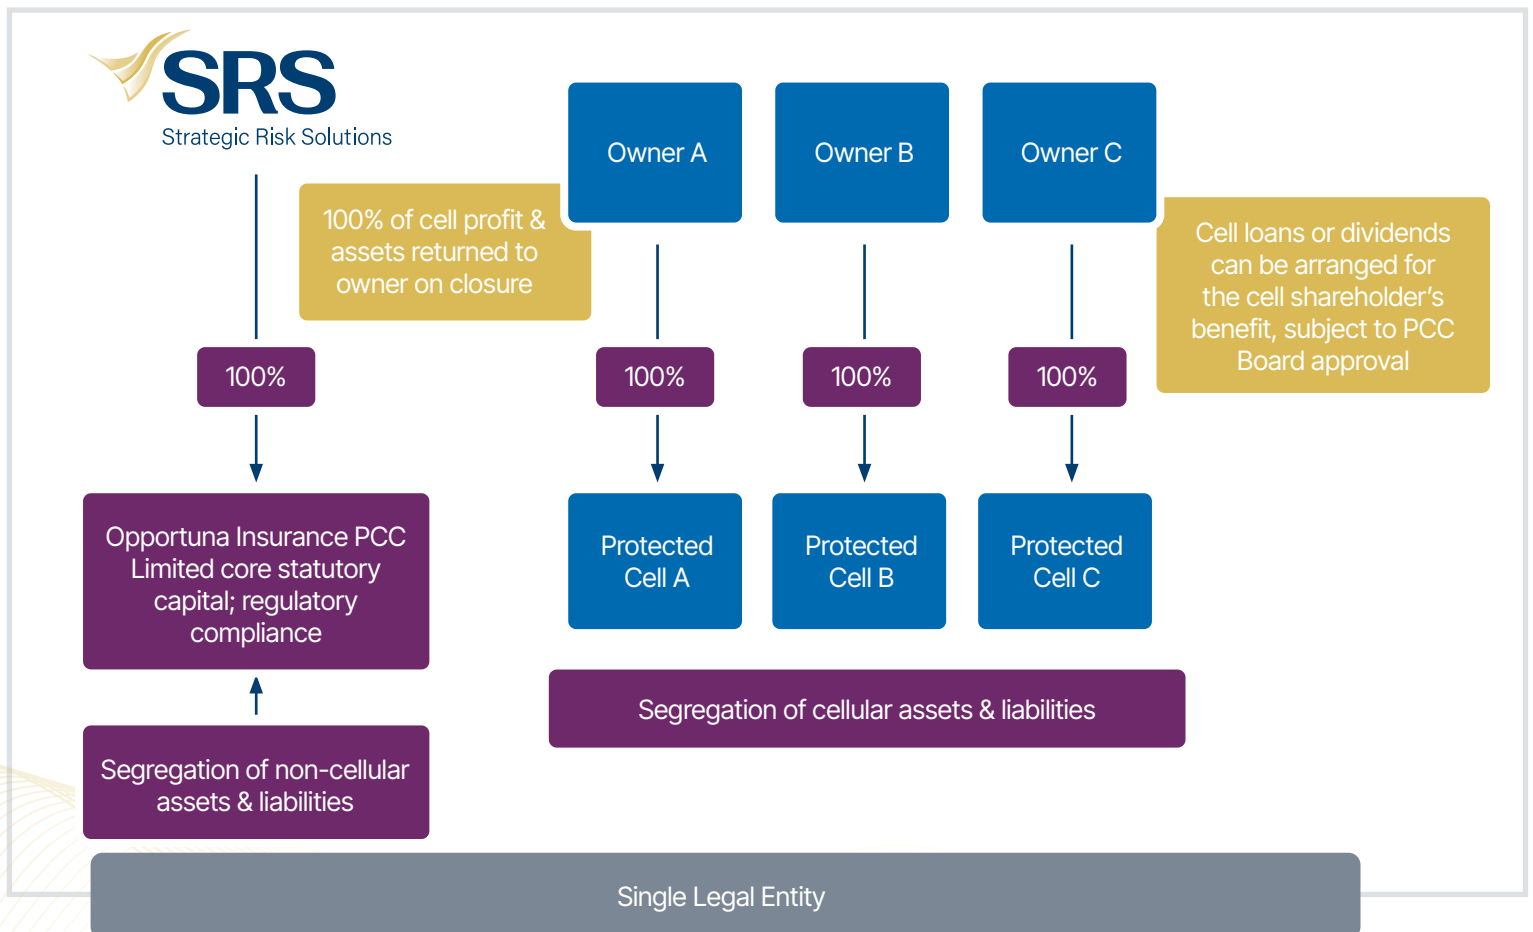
SRS
Strategic Risk Solutions

100% of cell profit & assets returned to owner on closure

Owner A

Owner B

Owner C

Cell loans or dividends can be arranged for the cell shareholder's benefit, subject to PCC Board approval

100%

100%

100%

100%

Opportuna Insurance PCC Limited core statutory capital; regulatory compliance

Protected Cell A

Protected Cell B

Protected Cell C

Segregation of cellular assets & liabilities

Segregation of non-cellular assets & liabilities

Single Legal Entity